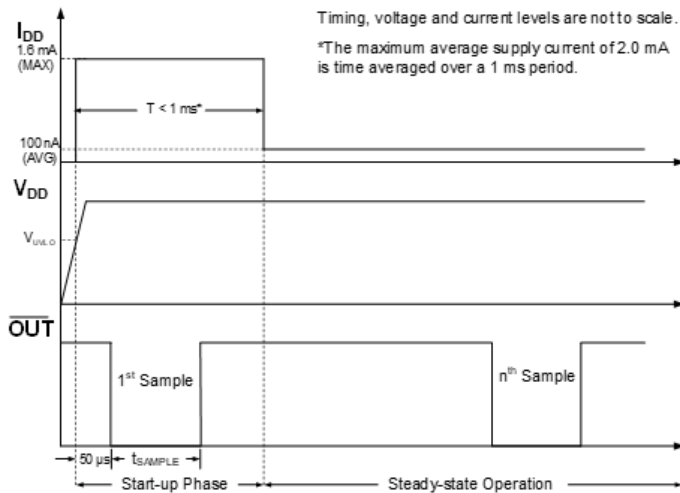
$I_{DD}$

Timing, voltage and current levels are not to scale.

*The maximum average supply current of 2.0 mA is time averaged over a 1 ms period.

1.6 mA (MAX)

T < 1 ms*

100 nA (AVG)

$V_{DD}$

$V_{UVLO}$

$\overline{OUT}$

$1^{st}$ Sample

$n^{th}$ Sample

50 µs

$t_{SAMPLE}$

Start-up Phase

Steady-state Operation